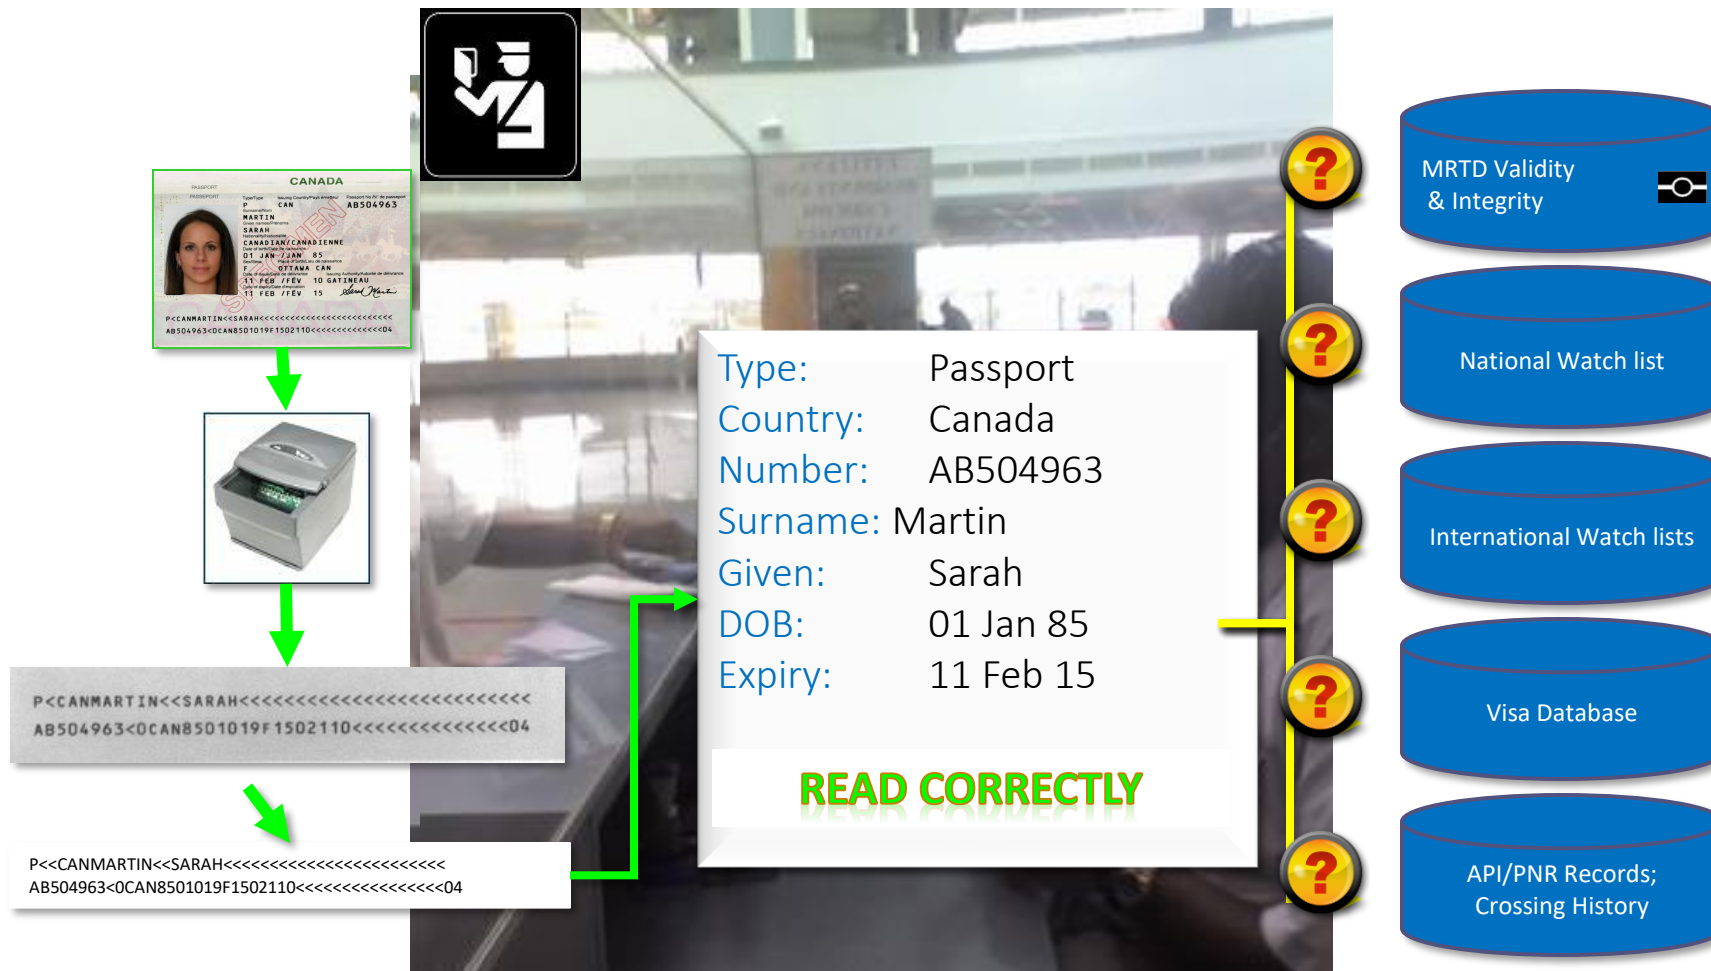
CANADA
PASSPORT
PASSEPORT
P CAN AB504963
MARTIN
SARAH
CANADIAN/CANADIENNE
01 JAN /JAN 85
F OTTAWA CAN
11 FEB /FEV 10 GATINEAU
11 FEB /FEV 15
SPECIMEN
P<CANMARTIN<<SARAH<<<<<<<<<<<<<<<<<<<<<<<<<<
AB504963<0CAN8501019F1502110<<<<<<<<<<<<<<04

P<CANMARTIN<<SARAH<<<<<<<<<<<<<<<<<<<<<<<<<<
AB504963<0CAN8501019F1502110<<<<<<<<<<<<<<04

P<<CANMARTIN<<SARAH<<<<<<<<<<<<<<<<<<<<<<<<
AB504963<0CAN8501019F1502110<<<<<<<<<<<<<<<04

Type: Passport
Country: Canada
Number: AB504963
Surname: Martin
Given: Sarah
DOB: 01 Jan 85
Expiry: 11 Feb 15

READ CORRECTLY

MRTD Validity & Integrity

National Watch list

International Watch lists

Visa Database

API/PNR Records; Crossing History